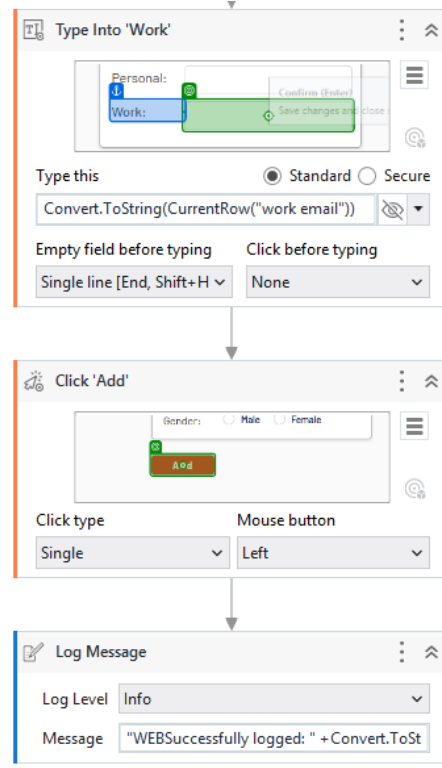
Type Into 'Work'

Personal:
Work:
Confirm (Enter)
Save changes and close

Type this
Standard
Secure
Convert.ToString(CurrentRow("work email"))
Empty field before typing
Single line [End, Shift+H
Click before typing
None

Click 'Add'

Gender:
Male
Female
Add

Click type
Single
Mouse button
Left

Log Message

Log Level
Info
Message
"WEBSuccessfully logged: " +Convert.ToSt